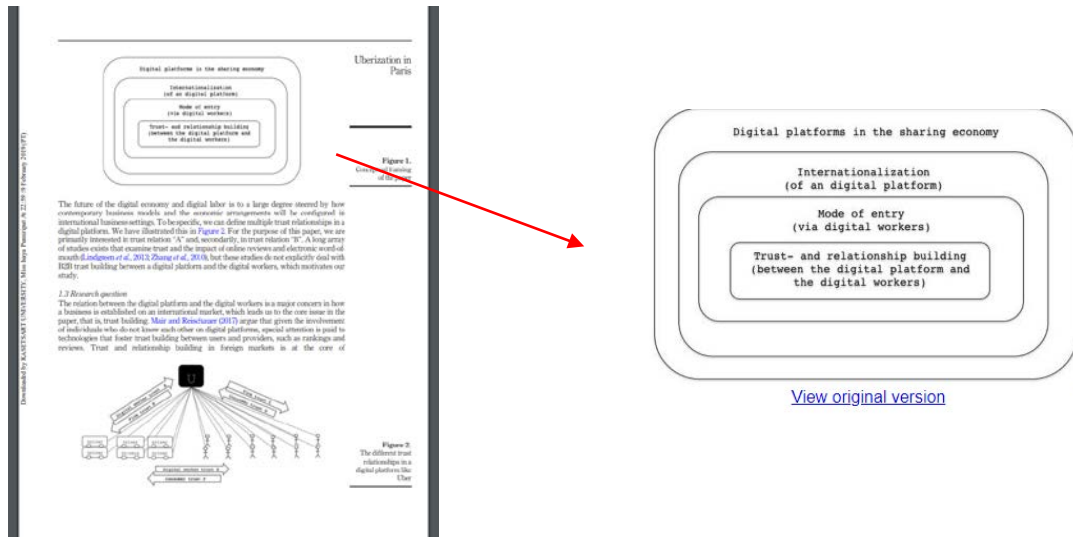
Downloaded by KASETSART UNIVERSITY, Miss Inya Panasupa At 22:59 18 February 2019 (PT)

Uberization in Paris

Digital platforms in the sharing economy

Internationalization (of an digital platform)

Mode of entry (via digital workers)

Trust- and relationship building (between the digital platform and the digital workers)

Figure 1. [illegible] of the paper

The future of the digital economy and digital labor is to a large degree steered by how contemporary business models and the economic arrangements will be configured in international business settings. To be specific, we can define multiple trust relationships in a digital platform. We have illustrated this in Figure 2. For the purpose of this paper, we are primarily interested in trust relation "A" and, secondarily, in trust relation "B". A long array of studies exists that examine trust and the impact of online reviews and electronic word-of-mouth (Lindgreen et al., 2013; Zhang et al., 2010), but these studies do not explicitly deal with B2B trust building between a digital platform and the digital workers, which motivates our study.

1.3 Research question

The relation between the digital platform and the digital workers is a major concern in how a business is established on an international market, which leads us to the core issue in the paper, that is, trust building. Mair and Reischauer (2017) argue that given the involvement of individuals who do not know each other on digital platforms, special attention is paid to technologies that foster trust building between users and providers, such as rankings and reviews. Trust and relationship building in foreign markets is at the core of

U

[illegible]

Figure 2. The different trust relationships in a digital platform like Uber

Digital platforms in the sharing economy

Internationalization (of an digital platform)

Mode of entry (via digital workers)

Trust- and relationship building (between the digital platform and the digital workers)

View original version